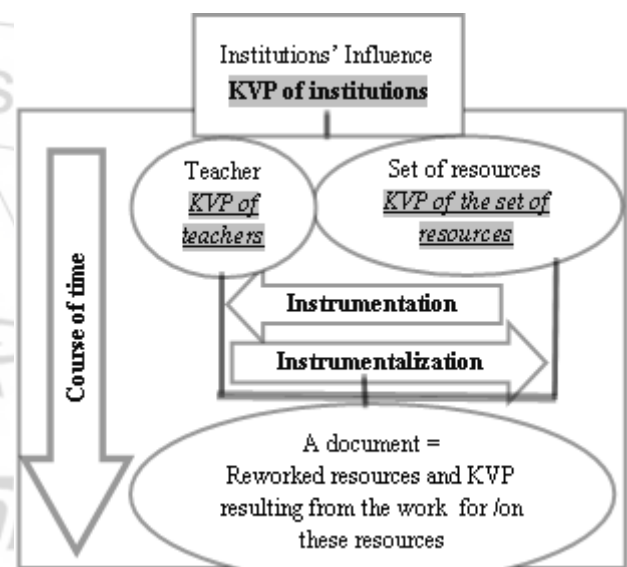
Institutions' Influence
**KVP of institutions**

Teacher
*KVP of teachers*

Set of resources
*KVP of the set of resources*

Course of time

**Instrumentation**

**Instrumentalization**

A document =
Reworked resources and KVP resulting from the work for /on these resources